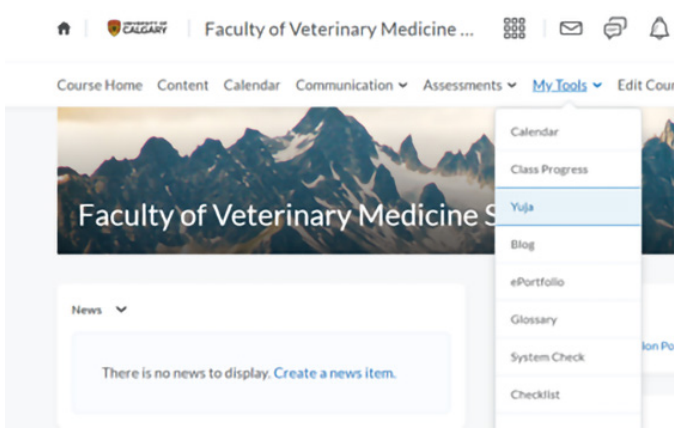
UNIVERSITY OF CALGARY

Faculty of Veterinary Medicine ...

Course Home Content Calendar Communication Assessments My Tools Edit Cou

Calendar

Class Progress

Yuja

Blog

ePortfolio

Glossary

System Check

Checklist

Faculty of Veterinary Medicine S

News

There is no news to display. Create a news item.

ion Po